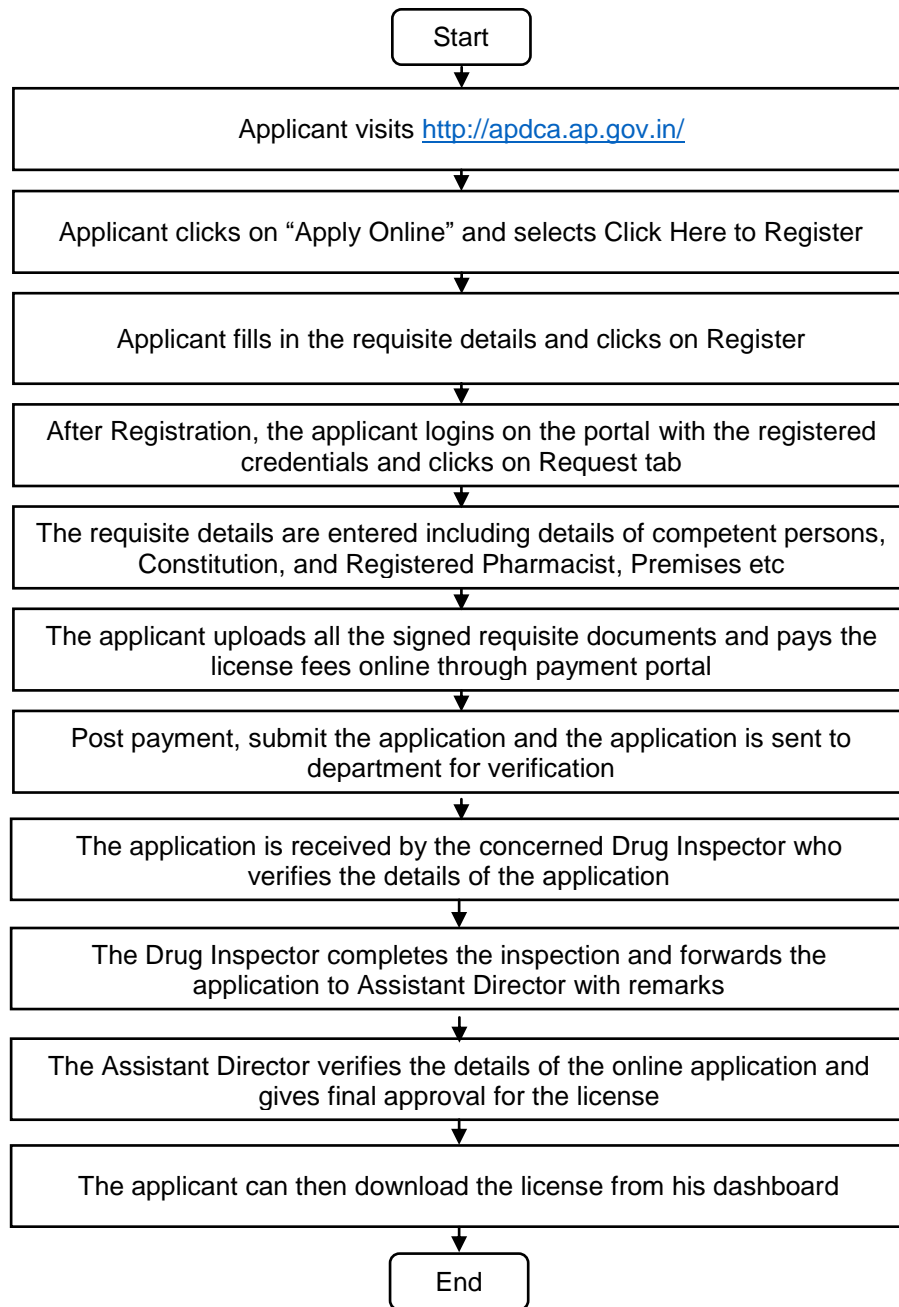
Start

Applicant visits http://apdca.ap.gov.in/

Applicant clicks on “Apply Online” and selects Click Here to Register

Applicant fills in the requisite details and clicks on Register

After Registration, the applicant logins on the portal with the registered credentials and clicks on Request tab

The requisite details are entered including details of competent persons, Constitution, and Registered Pharmacist, Premises etc

The applicant uploads all the signed requisite documents and pays the license fees online through payment portal

Post payment, submit the application and the application is sent to department for verification

The application is received by the concerned Drug Inspector who verifies the details of the application

The Drug Inspector completes the inspection and forwards the application to Assistant Director with remarks

The Assistant Director verifies the details of the online application and gives final approval for the license

The applicant can then download the license from his dashboard

End